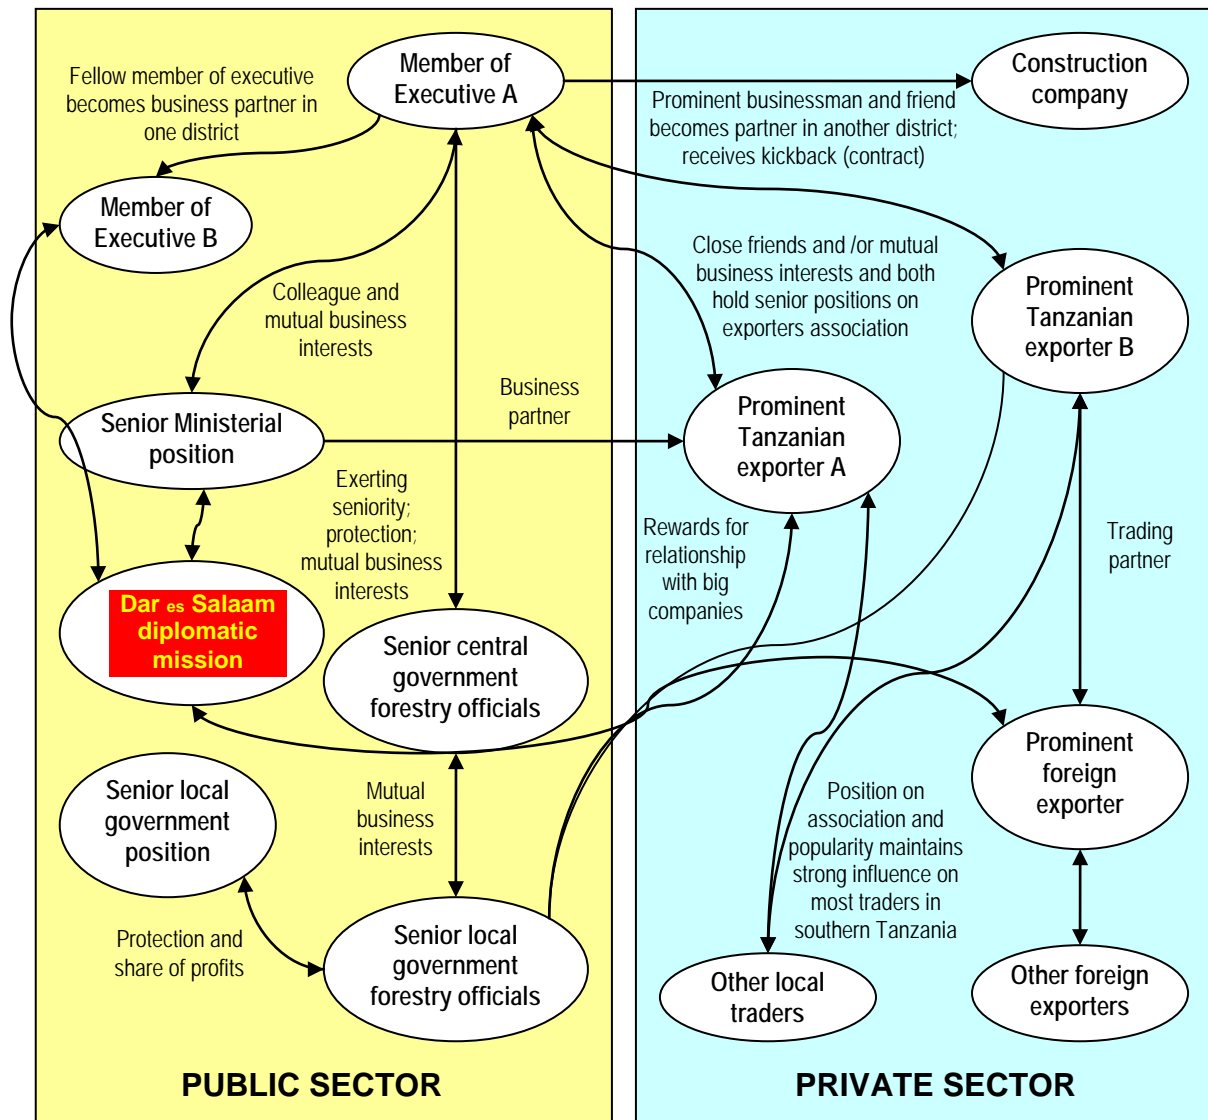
Member of Executive A

Fellow member of executive becomes business partner in one district

Construction company

Prominent businessman and friend becomes partner in another district; receives kickback (contract)

Member of Executive B

Close friends and /or mutual business interests and both hold senior positions on exporters association

Prominent Tanzanian exporter B

Colleague and mutual business interests

Business partner

Senior Ministerial position

Prominent Tanzanian exporter A

Exerting seniority; protection; mutual business interests

Rewards for relationship with big companies

Trading partner

Dar es Salaam diplomatic mission

Senior central government forestry officials

Prominent foreign exporter

Senior local government position

Mutual business interests

Position on association and popularity maintains strong influence on most traders in southern Tanzania

Protection and share of profits

Senior local government forestry officials

Other local traders

Other foreign exporters

PUBLIC SECTOR

PRIVATE SECTOR